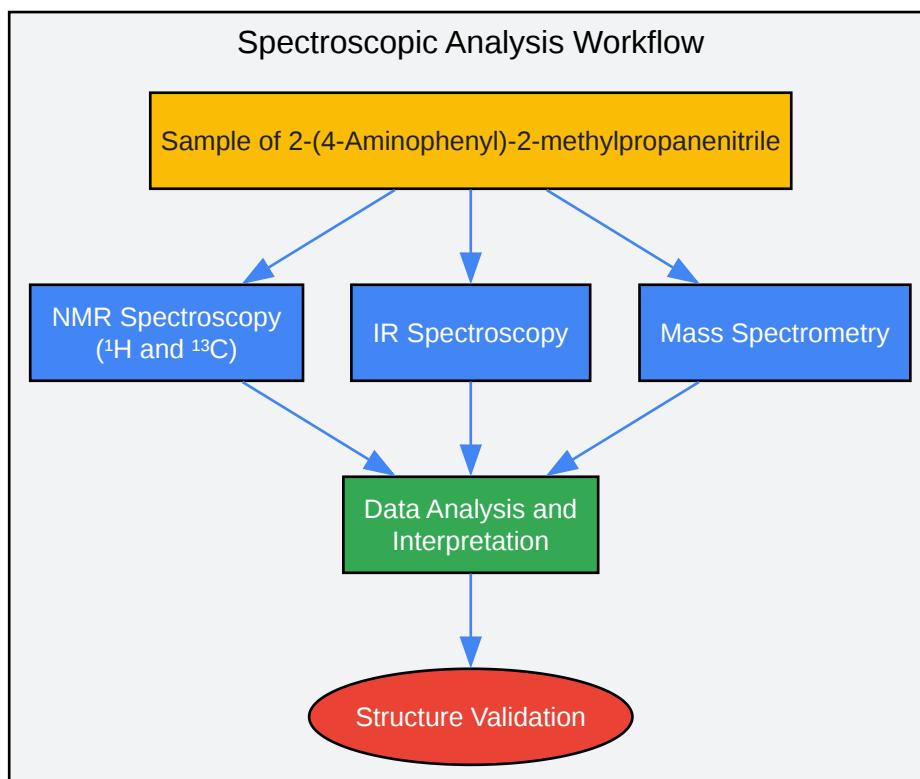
Spectroscopic Analysis Workflow

Sample of 2-(4-Aminophenyl)-2-methylpropanenitrile

NMR Spectroscopy ($^1$H and $^{13}$C)

IR Spectroscopy

Mass Spectrometry

Data Analysis and Interpretation

Structure Validation